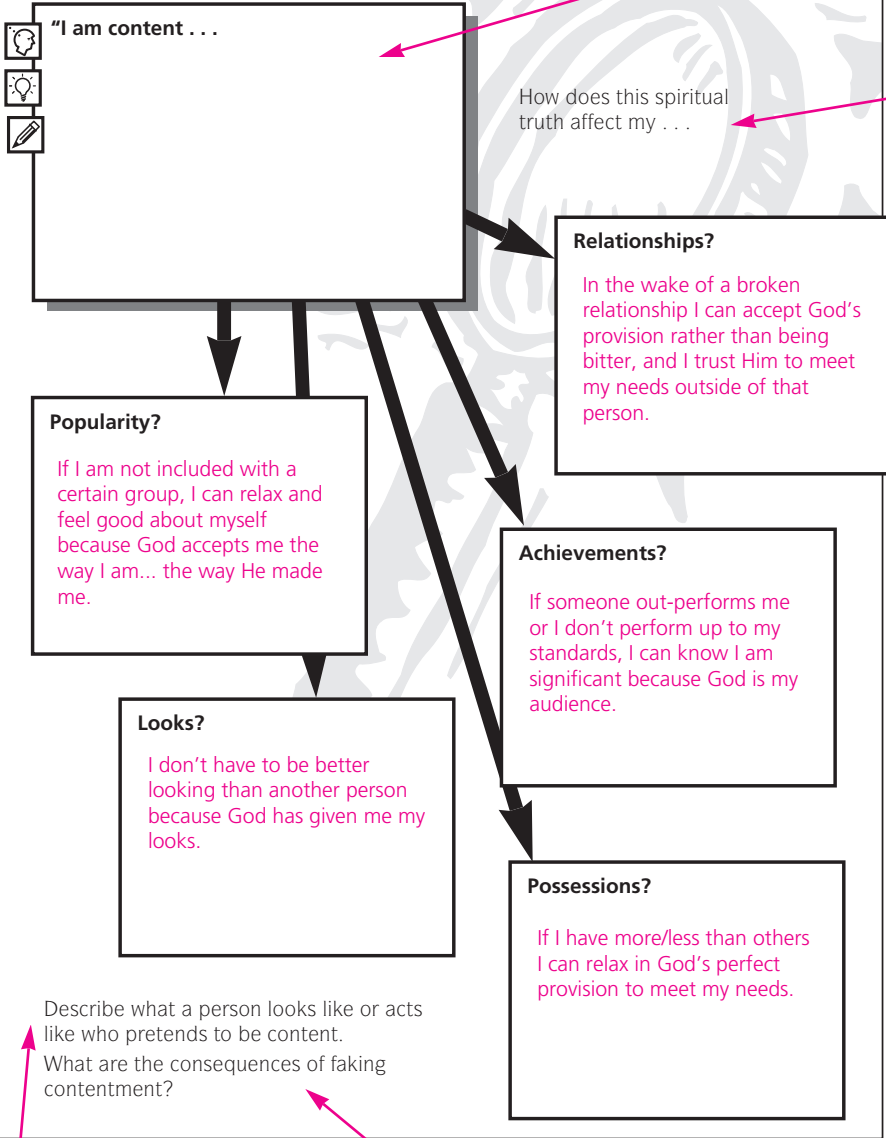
"I am content . . .

How does this spiritual truth affect my . . .

Relationships?

In the wake of a broken relationship I can accept God's provision rather than being bitter, and I trust Him to meet my needs outside of that person.

Popularity?

If I am not included with a certain group, I can relax and feel good about myself because God accepts me the way I am... the way He made me.

Achievements?

If someone out-performs me or I don't perform up to my standards, I can know I am significant because God is my audience.

Looks?

I don't have to be better looking than another person because God has given me my looks.

Possessions?

If I have more/less than others I can relax in God's perfect provision to meet my needs.

Describe what a person looks like or acts like who pretends to be content.

What are the consequences of faking contentment?